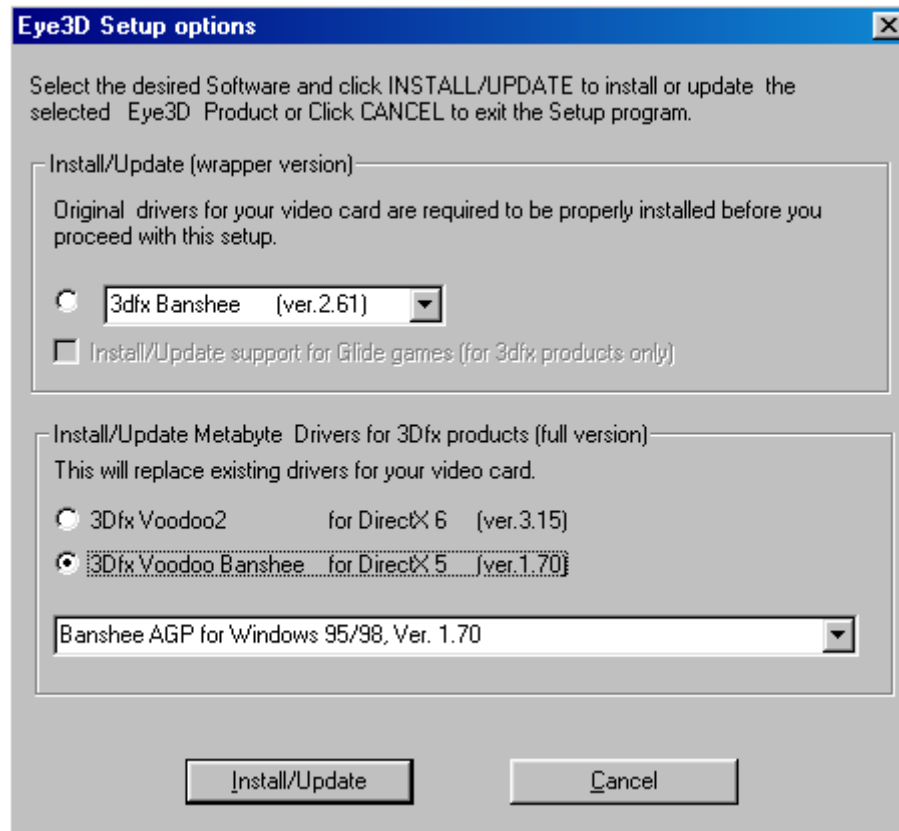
Eye3D Setup options

Select the desired Software and click INSTALL/UPDATE to install or update the selected Eye3D Product or Click CANCEL to exit the Setup program.

Install/Update (wrapper version)

Original drivers for your video card are required to be properly installed before you proceed with this setup.

3dfx Banshee (ver.2.61)

Install/Update support for Glide games (for 3dfx products only)

Install/Update Metabyte Drivers for 3Dfx products (full version)

This will replace existing drivers for your video card.

3Dfx Voodoo2 for DirectX 6 (ver.3.15)

3Dfx Voodoo Banshee for DirectX 5 (ver.1.70)

Banshee AGP for Windows 95/98, Ver. 1.70

Install/Update

Cancel